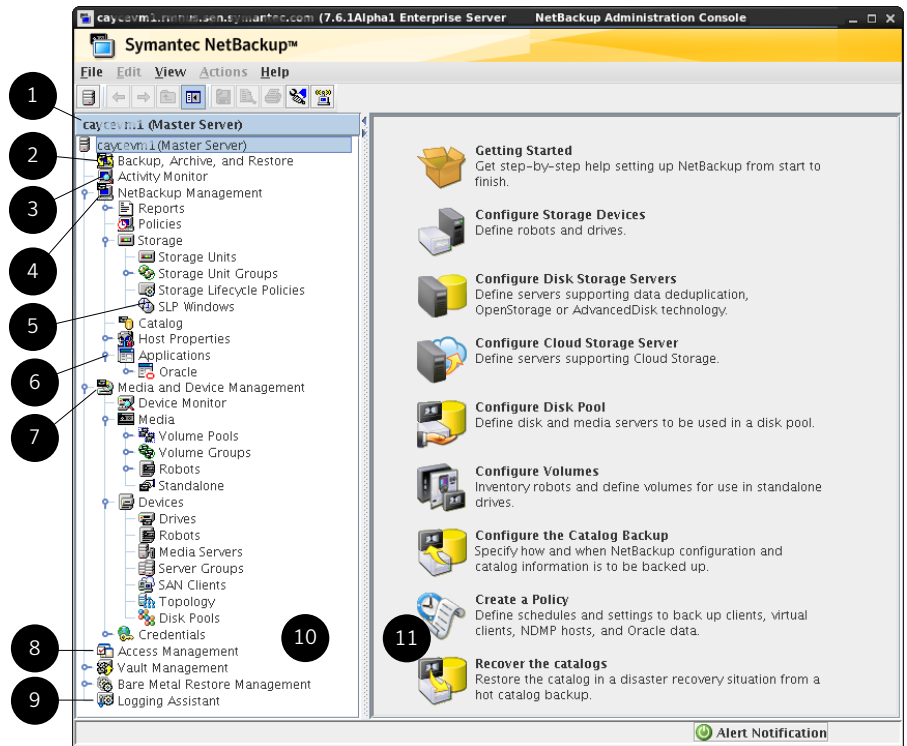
caycevm1.rmnus.sen.symantec.com (7.6.1Alpha1 Enterprise Server NetBackup Administration Console

Symantec NetBackup™

File Edit View Actions Help

caycevm1 (Master Server)

1
2
3
4
5
6
7
8
9
10
11

caycevm1(Master Server)
Backup, Archive, and Restore
Activity Monitor
NetBackup Management
Reports
Policies
Storage
Storage Units
Storage Unit Groups
Storage Lifecycle Policies
SLP Windows
Catalog
Host Properties
Applications
Oracle
Media and Device Management
Device Monitor
Media
Volume Pools
Volume Groups
Robots
Standalone
Devices
Drives
Robots
Media Servers
Server Groups
SAN Clients
Topology
Disk Pools
Credentials
Access Management
Vault Management
Bare Metal Restore Management
Logging Assistant

Getting Started
Get step-by-step help setting up NetBackup from start to finish.

Configure Storage Devices
Define robots and drives.

Configure Disk Storage Servers
Define servers supporting data deduplication, OpenStorage or AdvancedDisk technology.

Configure Cloud Storage Server
Define servers supporting Cloud Storage.

Configure Disk Pool
Define disk and media servers to be used in a disk pool.

Configure Volumes
Inventory robots and define volumes for use in standalone drives.

Configure the Catalog Backup
Specify how and when NetBackup configuration and catalog information is to be backed up.

Create a Policy
Define schedules and settings to back up clients, virtual clients, NDMP hosts, and Oracle data.

Recover the catalogs
Restore the catalog in a disaster recovery situation from a hot catalog backup.

Alert Notification